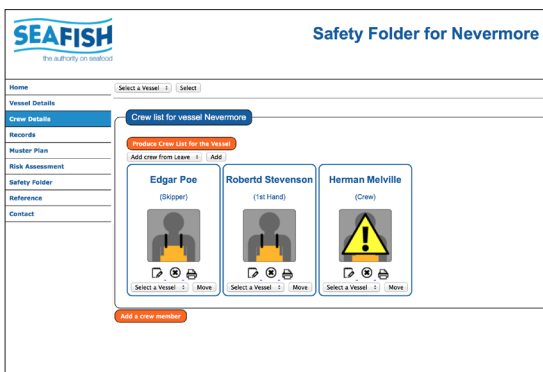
SEAFISH
the authority on seafood

Safety Folder for Nevermore

Home
Vessel Details
Crew Details
Records
Muster Plan
Risk Assessment
Safety Folder
Reference
Contact

Select a Vessel Select

Crew list for vessel Nevermore

Produce Crew List for the Vessel

Add crew from Leave Add

Edgar Poe
(Skipper)
Select a Vessel Move

Robertd Stevenson
(1st Hand)
Select a Vessel Move

Herman Melville
(Crew)
Select a Vessel Move

Add a crew member